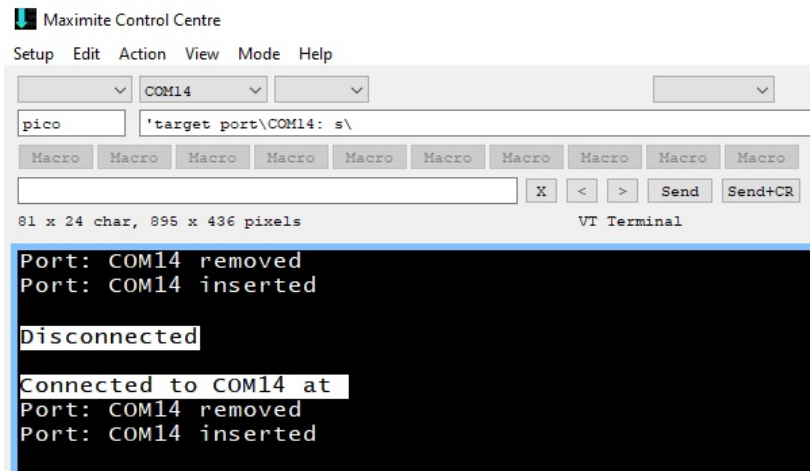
Maximite Control Centre

Setup Edit Action View Mode Help

COM14

pico 'target port\COM14: s\

Macro Macro Macro Macro Macro Macro Macro Macro Macro Macro

X < > Send Send+CR

81 x 24 char, 895 x 436 pixels VT Terminal

Port: COM14 removed
Port: COM14 inserted

Disconnected

Connected to COM14 at
Port: COM14 removed
Port: COM14 inserted